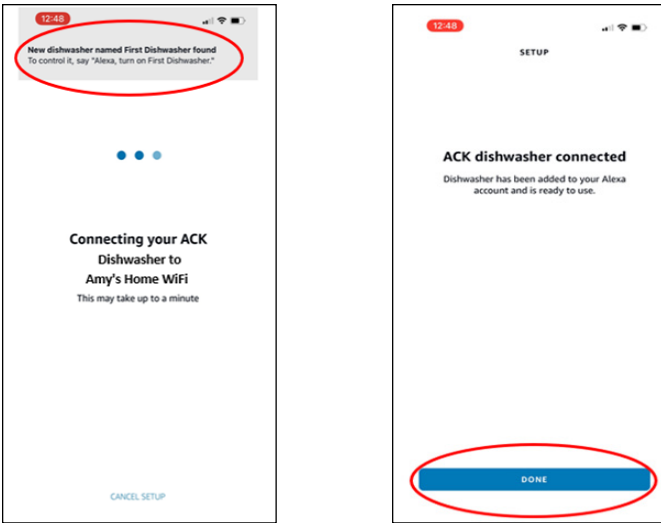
12:48

New dishwasher named First Dishwasher found
To control it, say "Alexa, turn on First Dishwasher."

Connecting your ACK Dishwasher to Amy's Home WiFi
This may take up to a minute

CANCEL SETUP

12:48

SETUP

ACK dishwasher connected
Dishwasher has been added to your Alexa account and is ready to use.

DONE